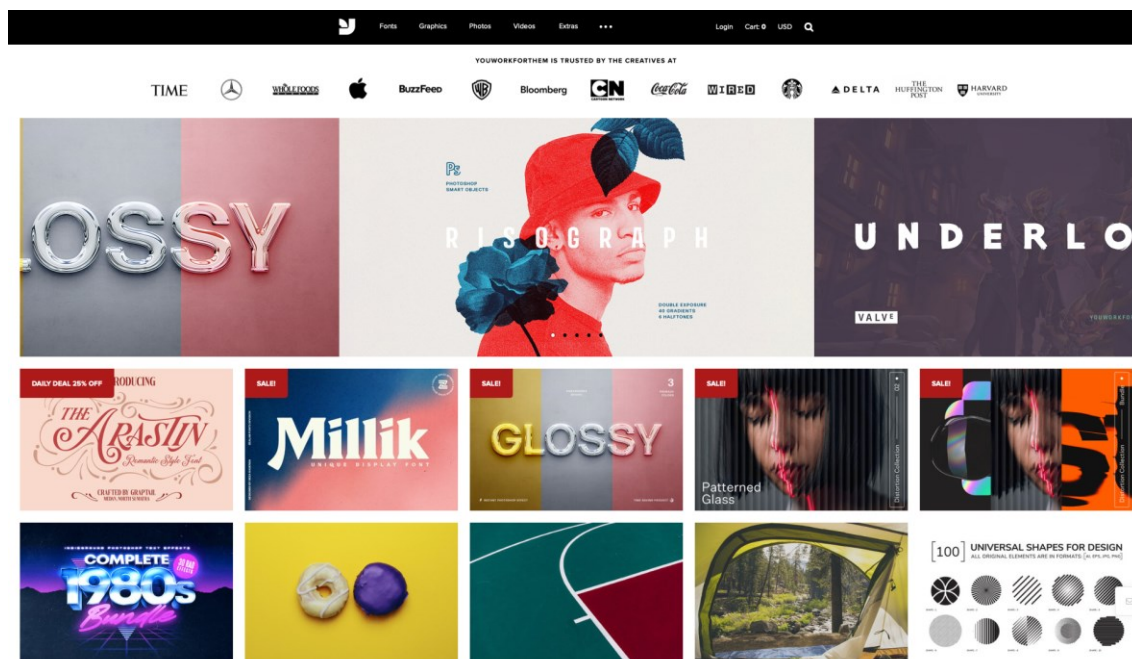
Fonts Graphics Photos Videos Extras •••

Login Cart: 0 USD

YOUWORKFORTHEM IS TRUSTED BY THE CREATIVES AT

TIME WHOLE FOODS BuzzFeed Bloomberg CN Coca-Cola WIRED DELTA THE HUFFINGTON POST HARVARD UNIVERSITY

.OSSY

Ps PHOTOSHOP SMART OBJECTS

RISOGRAPH

DOUBLE EXPOSURE 40 GRADIENTS 6 HALFTONES

UNDERLO

VALVE

YOUWORKFOR

DAILY DEAL 25% OFF

RODUCING THE ARASTIN Romantic Style Font

CRAFTED BY GRAPTAIL

SALE!

Millik

UNIQUE DISPLAY FONT

SALE!

GLOSSY

SALE!

Patterned Glass

Distortion Collection

SALE!

COMPLETE 1980s Bundle

[100] UNIVERSAL SHAPES FOR DESIGN

ALL ORIGINAL ELEMENTS ARE IN FORMATS [AI, EPS, PSD, PNG]